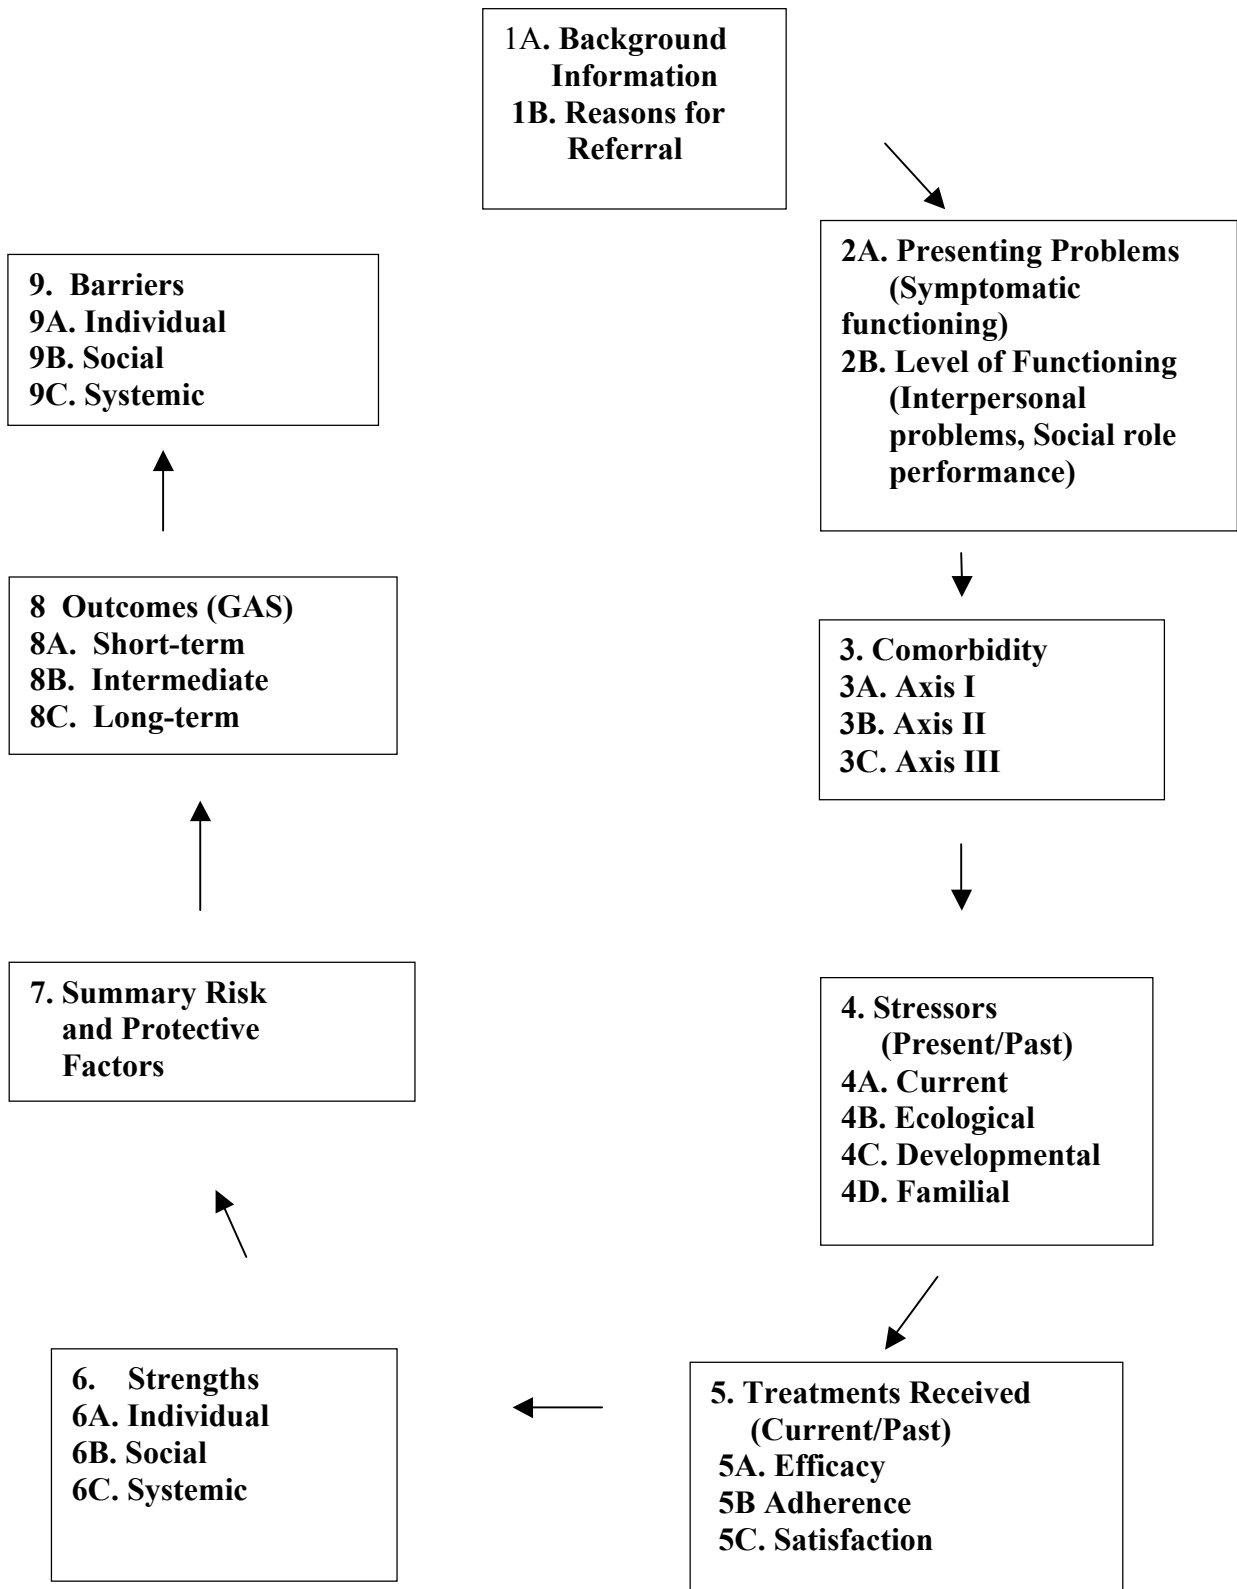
1A. Background Information
1B. Reasons for Referral

2A. Presenting Problems (Symptomatic functioning)
2B. Level of Functioning (Interpersonal problems, Social role performance)

3. Comorbidity
3A. Axis I
3B. Axis II
3C. Axis III

4. Stressors (Present/Past)
4A. Current
4B. Ecological
4C. Developmental
4D. Familial

5. Treatments Received (Current/Past)
5A. Efficacy
5B Adherence
5C. Satisfaction

6. Strengths
6A. Individual
6B. Social
6C. Systemic

7. Summary Risk and Protective Factors

8 Outcomes (GAS)
8A. Short-term
8B. Intermediate
8C. Long-term

9. Barriers
9A. Individual
9B. Social
9C. Systemic